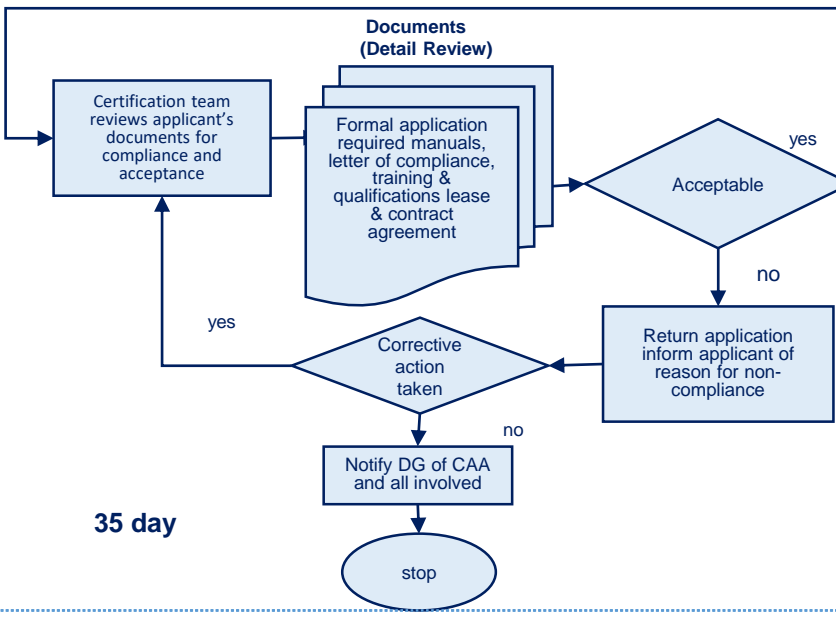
Documents
(Detail Review)

Certification team reviews applicant's documents for compliance and acceptance

Formal application required manuals, letter of compliance, training & qualifications lease & contract agreement

yes

Acceptable

no

Return application inform applicant of reason for non-compliance

yes

Corrective action taken

no

Notify DG of CAA and all involved

35 day

stop